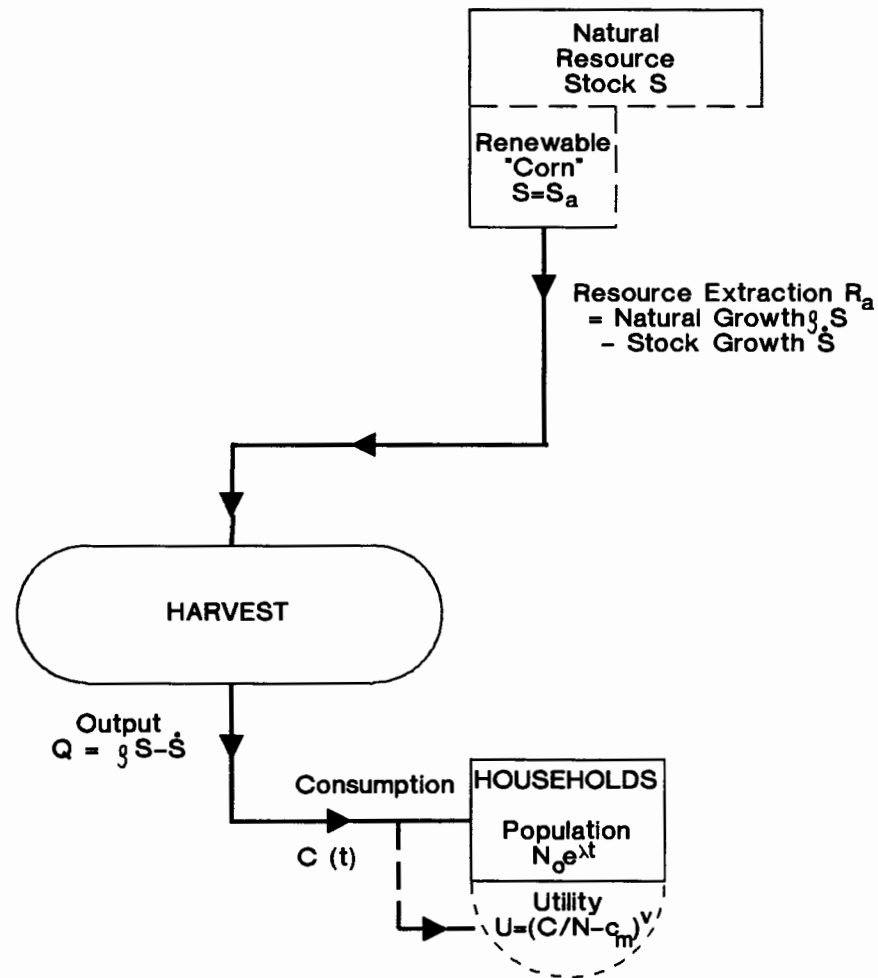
Natural Resource Stock S

Renewable "Corn" $S=S_a$

Resource Extraction $R_a$ = Natural Growth $g_o S$ – Stock Growth $\dot{S}$

HARVEST

Output $Q = g S - \dot{S}$

Consumption

C (t)

HOUSEHOLDS

Population $N_o e^{\lambda t}$

Utility $U=(C/N-c_m)^v$